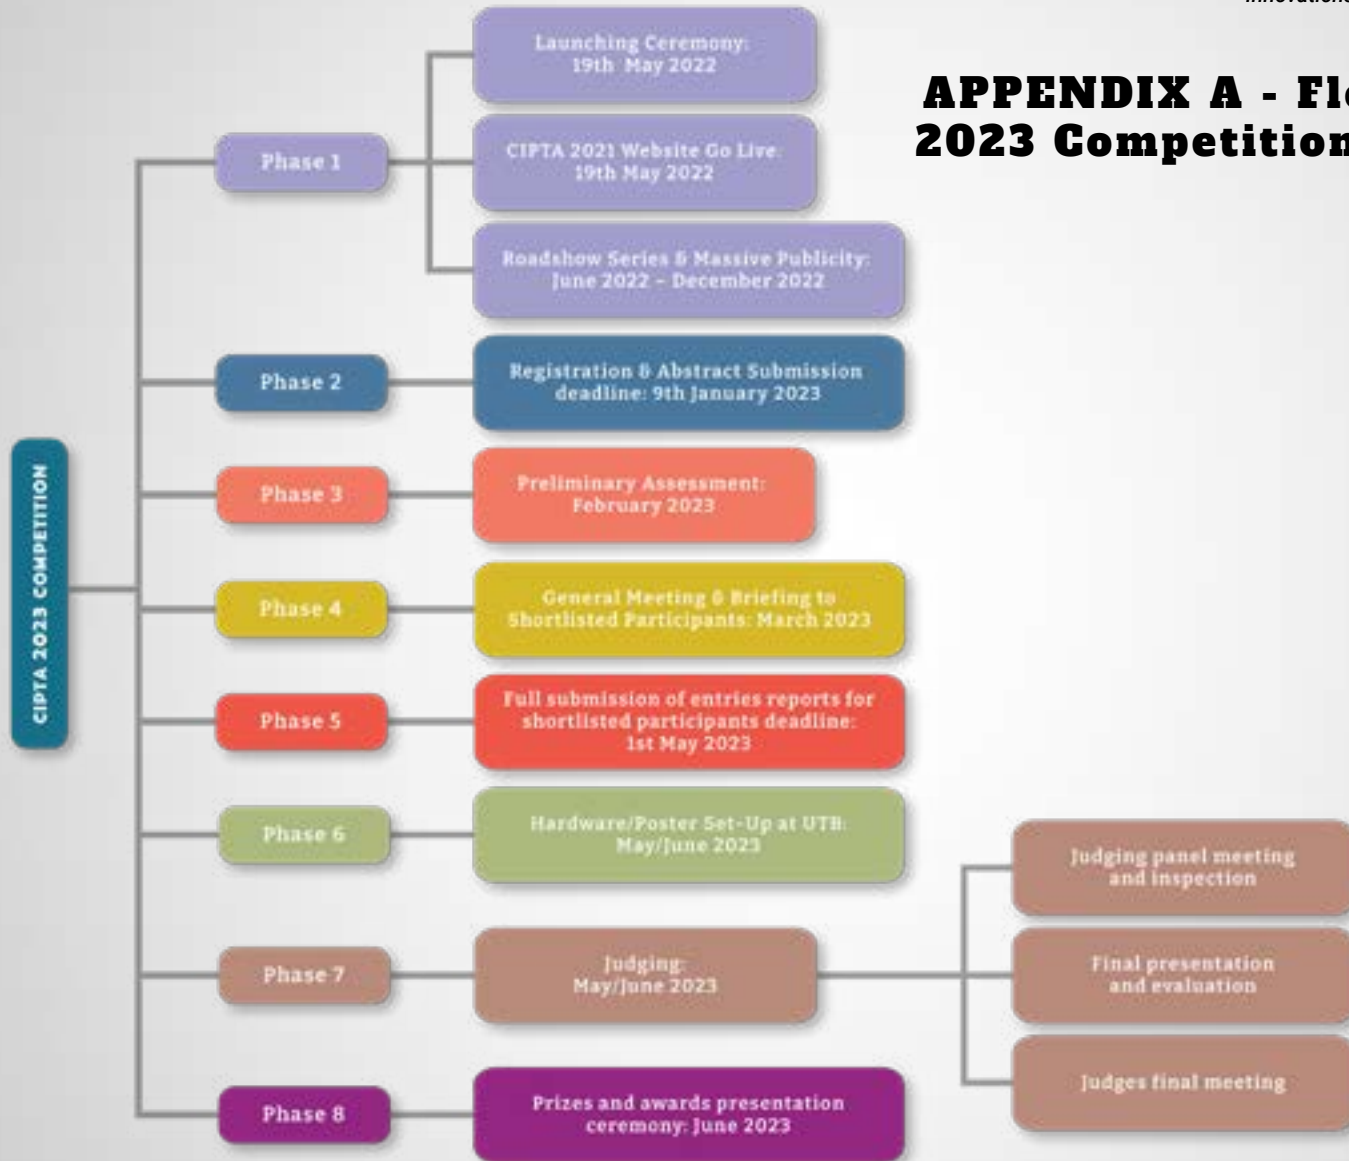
Innovations

APPENDIX A - Fl
2023 Competition

CIPTA 2023 COMPETITION

Phase 1

Launching Ceremony: 19th May 2022

CIPTA 2021 Website Go Live: 19th May 2022

Roadshow Series & Massive Publicity: June 2022 – December 2022

Phase 2

Registration & Abstract Submission deadline: 9th January 2023

Phase 3

Preliminary Assessment: February 2023

Phase 4

General Meeting & Briefing to Shortlisted Participants: March 2023

Phase 5

Full submission of entries reports for shortlisted participants deadline: 1st May 2023

Phase 6

Hardware/Poster Set-Up at UTB: May/June 2023

Phase 7

Judging: May/June 2023

Judging panel meeting and inspection

Final presentation and evaluation

Judges final meeting

Phase 8

Prizes and awards presentation ceremony: June 2023